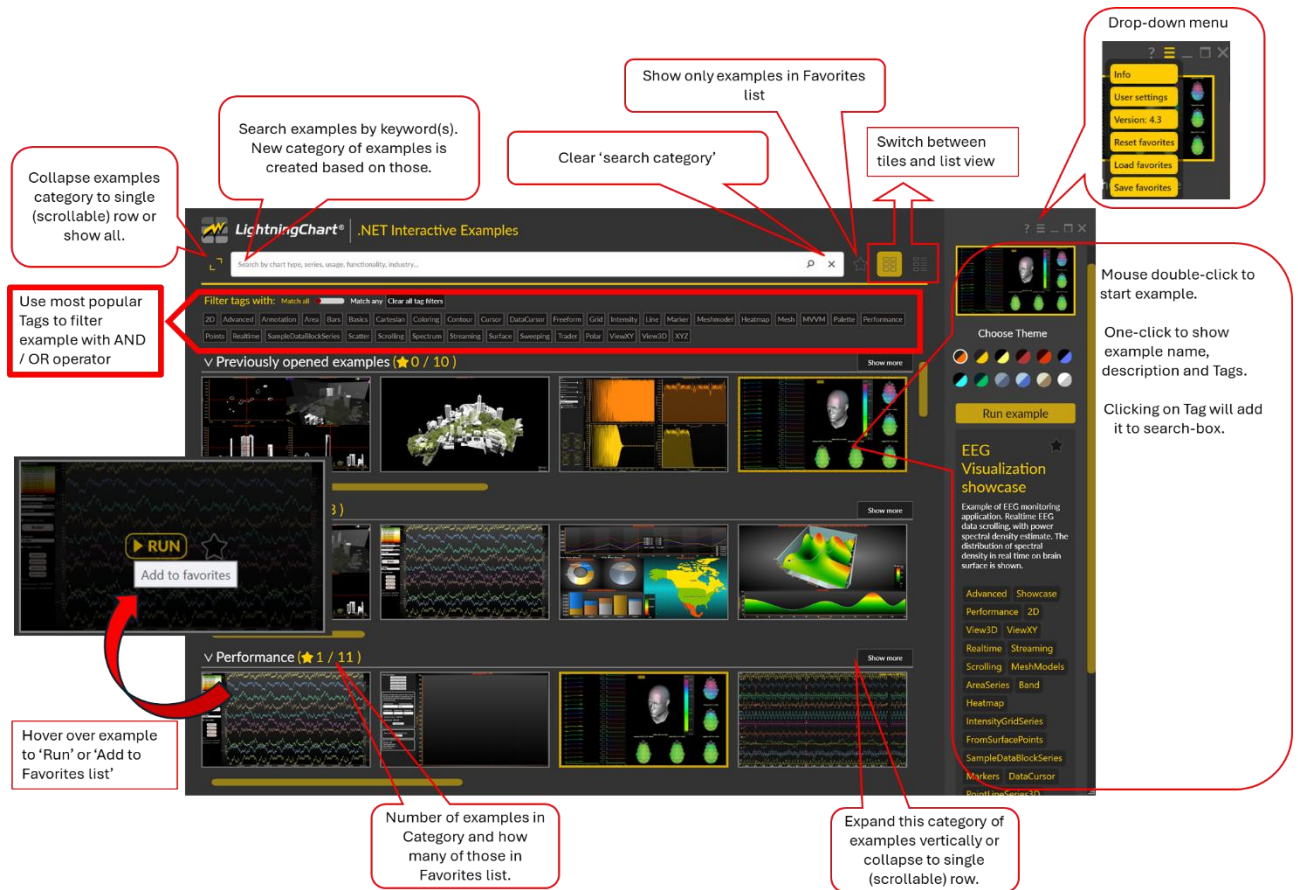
Drop-down menu

Info
User settings
Version: 4.3
Reset favorites
Load favorites
Save favorites

Show only examples in Favorites list

Search examples by keyword(s). New category of examples is created based on those.

Clear 'search category'

Switch between tiles and list view

Collapse examples category to single (scrollable) row or show all.

LightningChart® .NET Interactive Examples

Search by chart type, series, usage, functionality, industry...

Use most popular Tags to filter example with AND / OR operator

Filter tags with: Match all Match any Clear all tag filters

2D Advanced Annotation Area Bars Basics Cartesian Coloring Contour Cursor DataCursor Freeform Grid Intensity Line Marker Meshmodel Heatmap Mesh MVVM Palette Performance Points Realtime SampleDataBlockSeries Scatter Scrolling Spectrum Streaming Surface Sweeping Trader Polar ViewXY View3D XYZ

Previously opened examples (0 / 10 )

Show more

3 )

Show more

RUN

Add to favorites

Performance ( 1 / 11 )

Show more

Hover over example to 'Run' or 'Add to Favorites list'

Number of examples in Category and how many of those in Favorites list.

Expand this category of examples vertically or collapse to single (scrollable) row.

Mouse double-click to start example.

One-click to show example name, description and Tags.

Clicking on Tag will add it to search-box.

Choose Theme

Run example

EEG Visualization showcase

Example of EEG monitoring application. Realtime EEG data scrolling, with power spectral density estimate. The distribution of spectral density in real time on brain surface is shown.

Advanced Showcase Performance 2D View3D ViewXY Realtime Streaming Scrolling MeshModels AreaSeries Band Heatmap IntensityGridSeries FromSurfacePoints SampleDataBlockSeries Markers DataCursor PointLineSeries3D